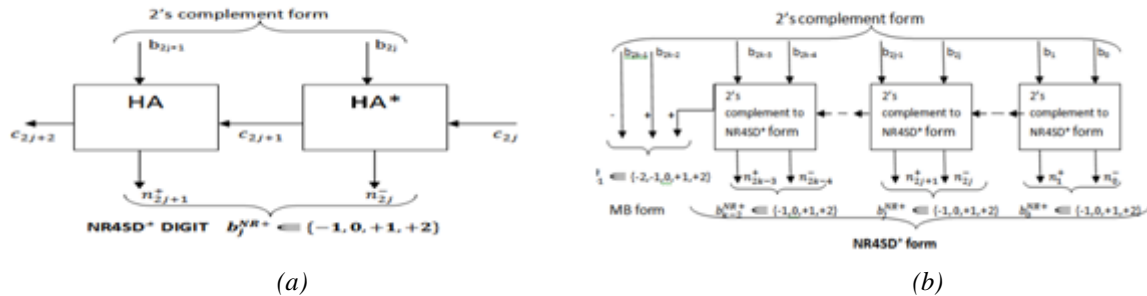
2's complement form

$b_{2j+1}$

$b_{2j}$

HA

HA*

$c_{2j+2}$

$c_{2j+1}$

$c_{2j}$

$n^{+}_{2j+1}$

$n^{-}_{2j}$

NR4SD* DIGIT $b_j^{NR+} \in \{-1, 0, +1, +2\}$

(a)

2's complement form

$b_{2k-1}$ $b_{2k-2}$

$b_{2k-3}$ $b_{2k-4}$

$b_{2j+1}$ $b_{2j}$

$b_1$ $b_0$

2's complement to NR4SD* form

2's complement to NR4SD* form

2's complement to NR4SD* form

- + +

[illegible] $\in$ {-2,-1,0,+1,+2}

$n^{+}_{2k-3}$ $n^{-}_{2k-4}$

$n^{+}_{2j+1}$ $n^{-}_{2j}$

$n^{+}_{1}$ $n^{-}_{0}$

MB form

$b_{k-2}^{NR+} \in$ {-1,0,+1,+2}

$b_j^{NR+} \in$ {-1,0,+1,+2}

$b_0^{NR+} \in$ {-1,0,+1,+2}

NR4SD* form

(b)